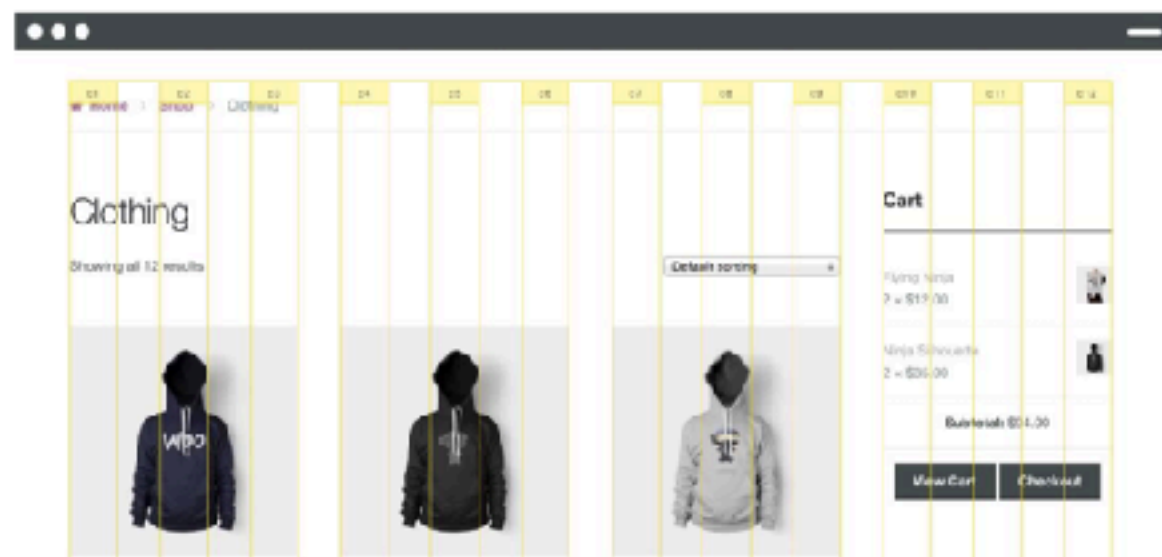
01 02 03 04 05 06 07 08 09 010 011 012

Home > Shop > Clothing

Clothing

Showing all 12 results

Default sorting

Cart

Flying Ninja
2 × $12.00

Ninja Silhouette
2 × $20.00

Subtotal: $64.00

View Cart
Checkout

WOO